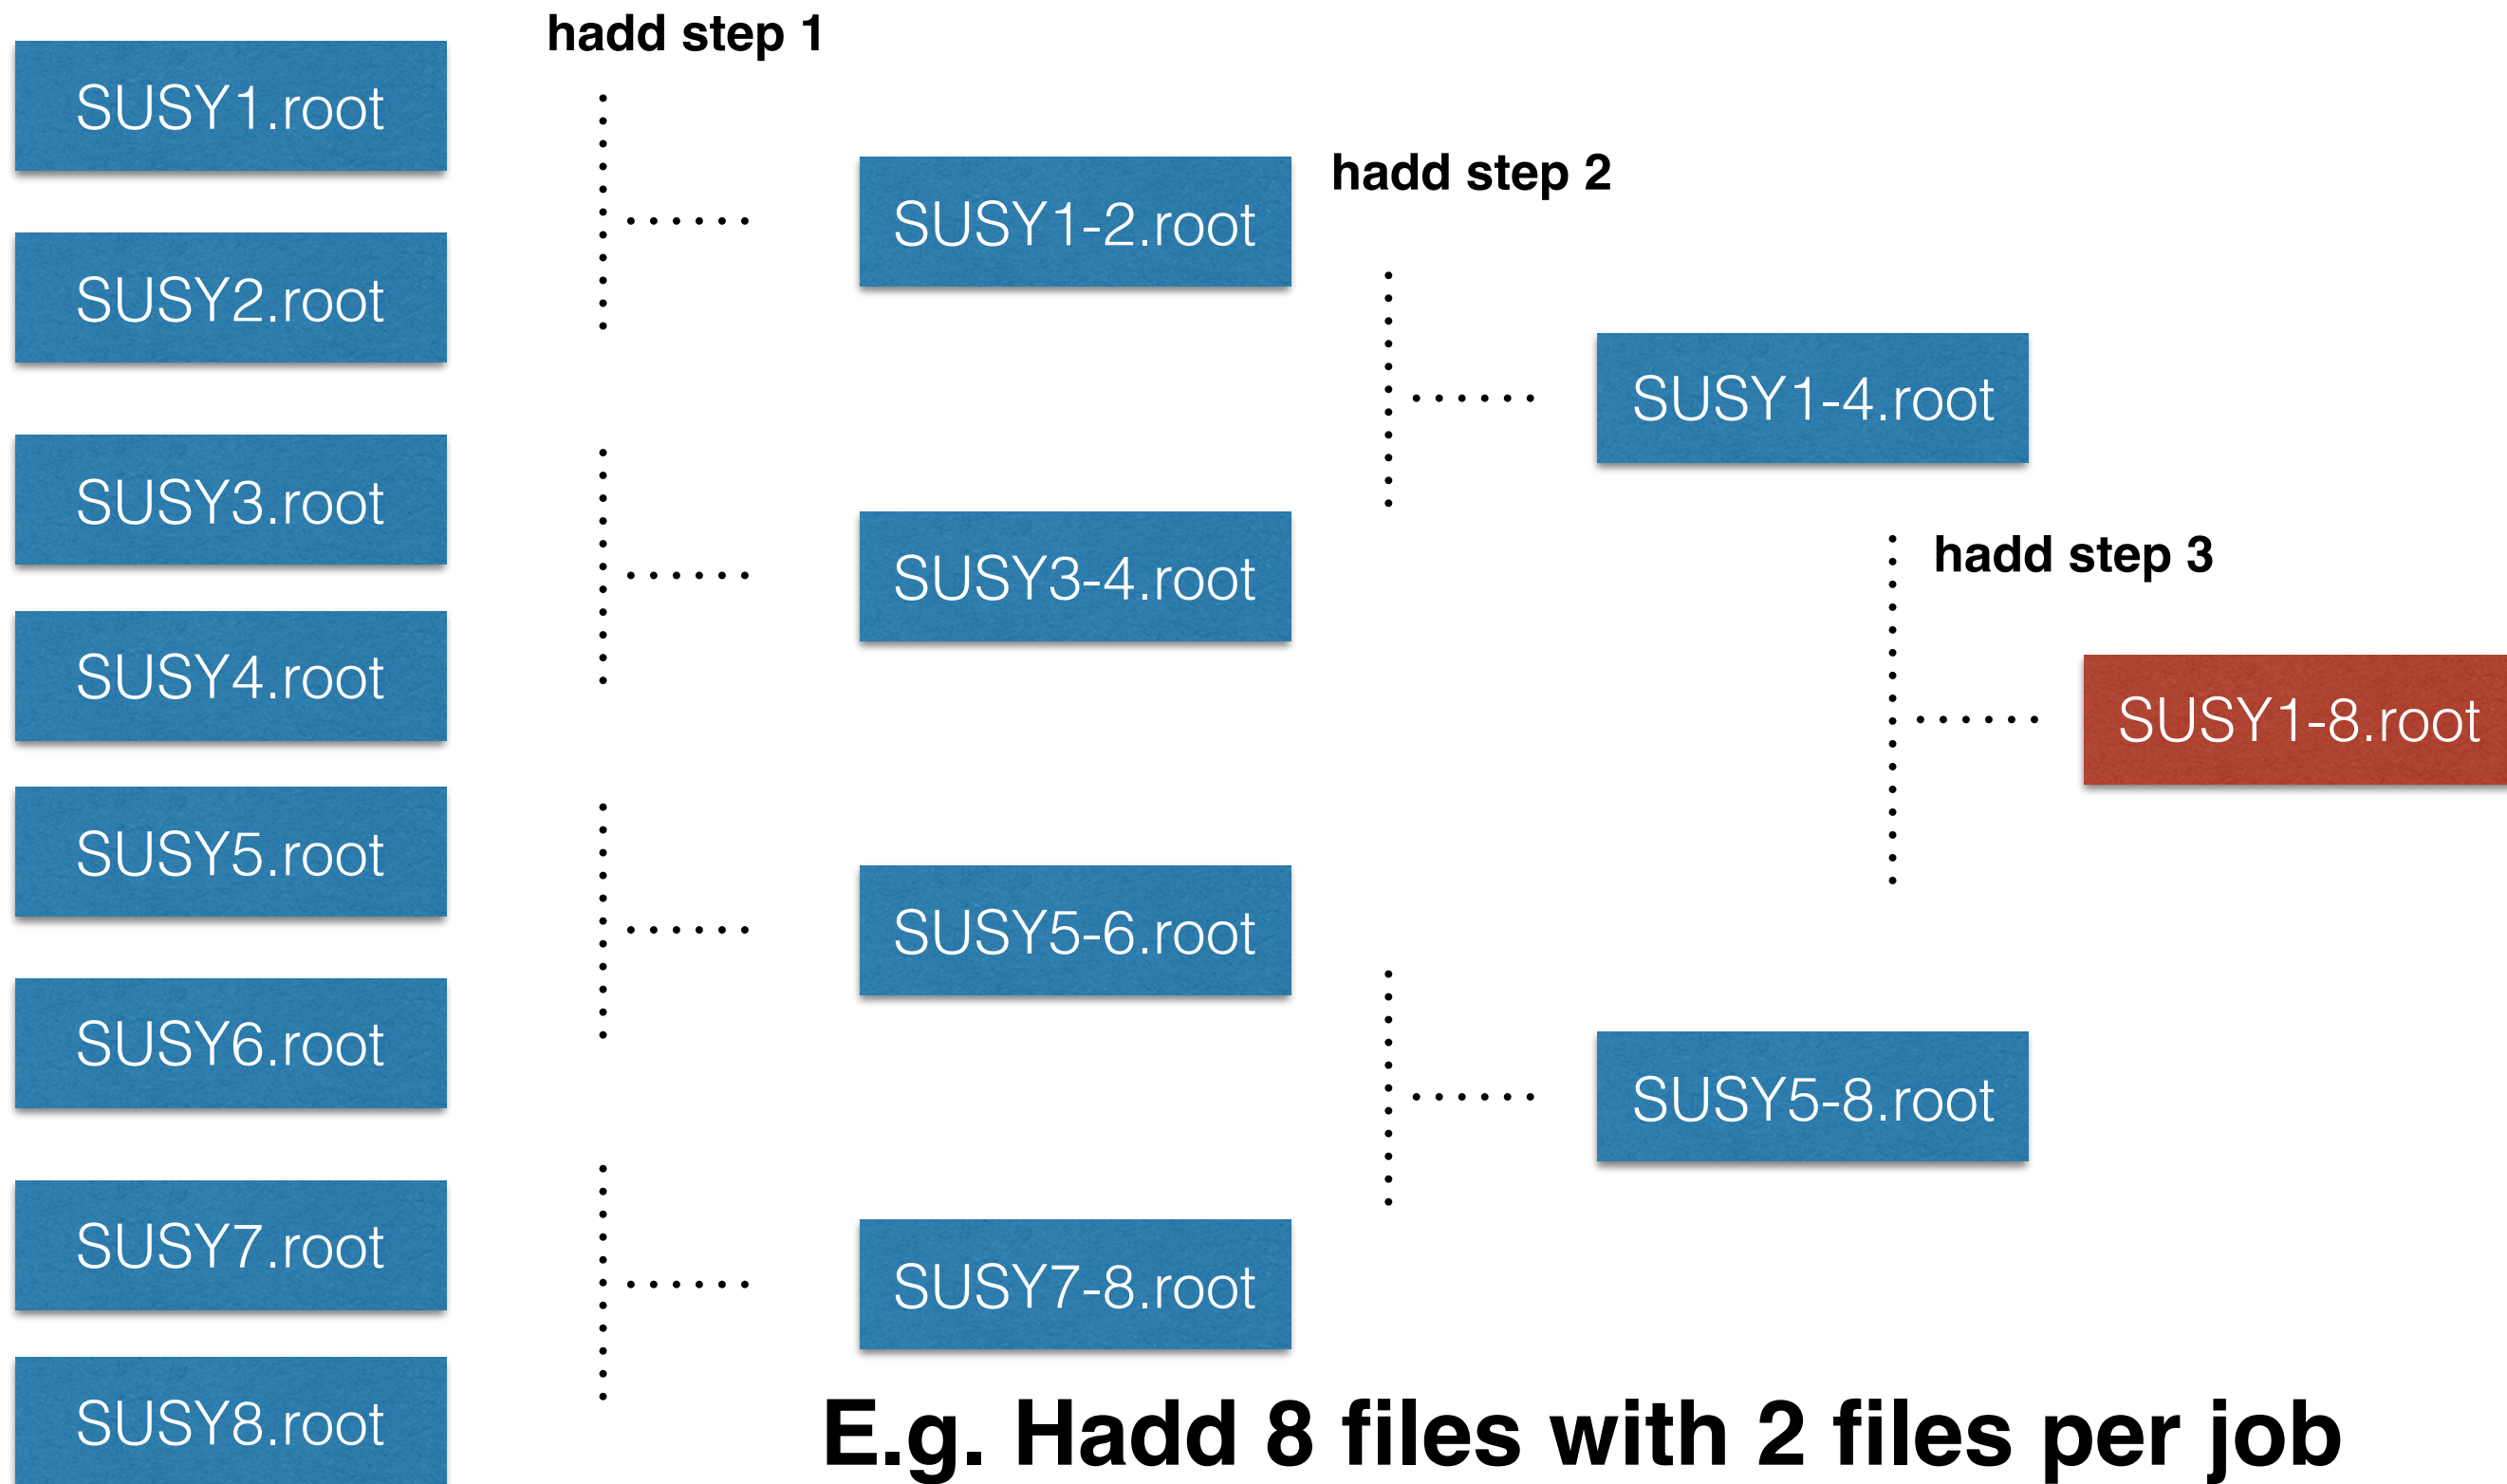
hadd step 1

SUSY1.root

SUSY2.root

SUSY3.root

SUSY4.root

SUSY5.root

SUSY6.root

SUSY7.root

SUSY8.root

SUSY1-2.root

SUSY3-4.root

SUSY5-6.root

SUSY7-8.root

hadd step 2

SUSY1-4.root

SUSY5-8.root

hadd step 3

SUSY1-8.root

E.g. Hadd 8 files with 2 files per job